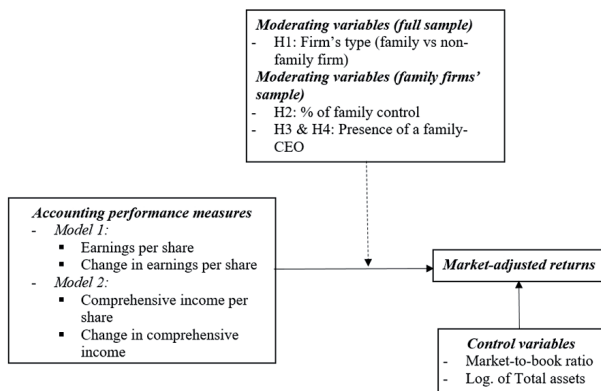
Moderating variables (full sample)
- H1: Firm's type (family vs non-family firm)
Moderating variables (family firms' sample)
- H2: % of family control
- H3 & H4: Presence of a family-CEO

Accounting performance measures
- Model 1:
▪ Earnings per share
▪ Change in earnings per share
- Model 2:
▪ Comprehensive income per share
▪ Change in comprehensive income

Market-adjusted returns

Control variables
- Market-to-book ratio
- Log. of Total assets